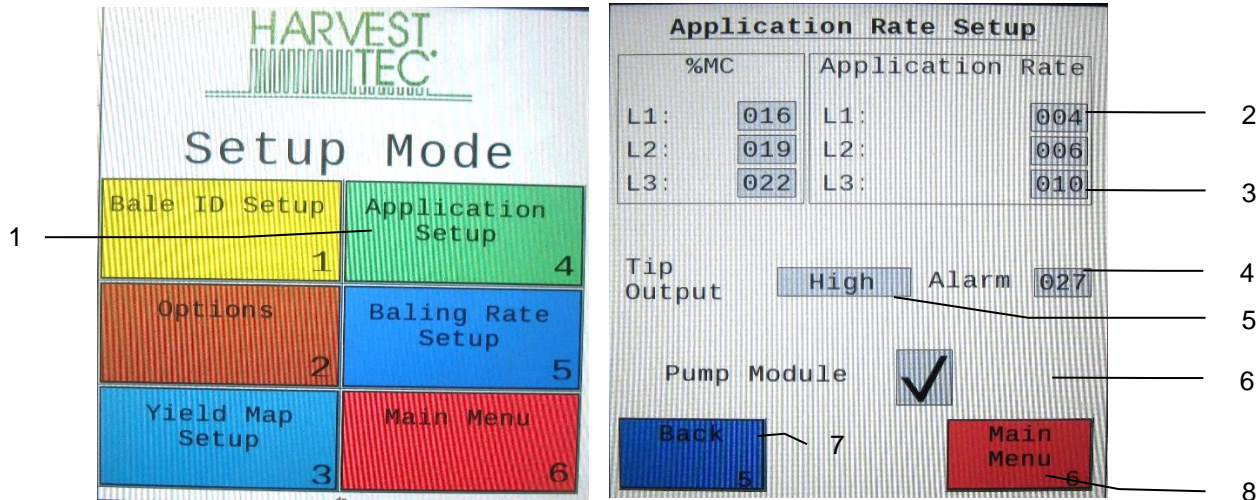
HARVEST TEC

Setup Mode

Bale ID Setup 1

Application Setup 4

Options 2

Baling Rate Setup 5

Yield Map Setup 3

Main Menu 6

1

Application Rate Setup

| %MC | | Application Rate | |
|---|---|---|---|
| L1: | 016 | L1: | 004 |
| L2: | 019 | L2: | 006 |
| L3: | 022 | L3: | 010 |

Tip Output High Alarm 027

Pump Module ✓

Back 5

Main Menu 6

2
3
4
5
6
7
8